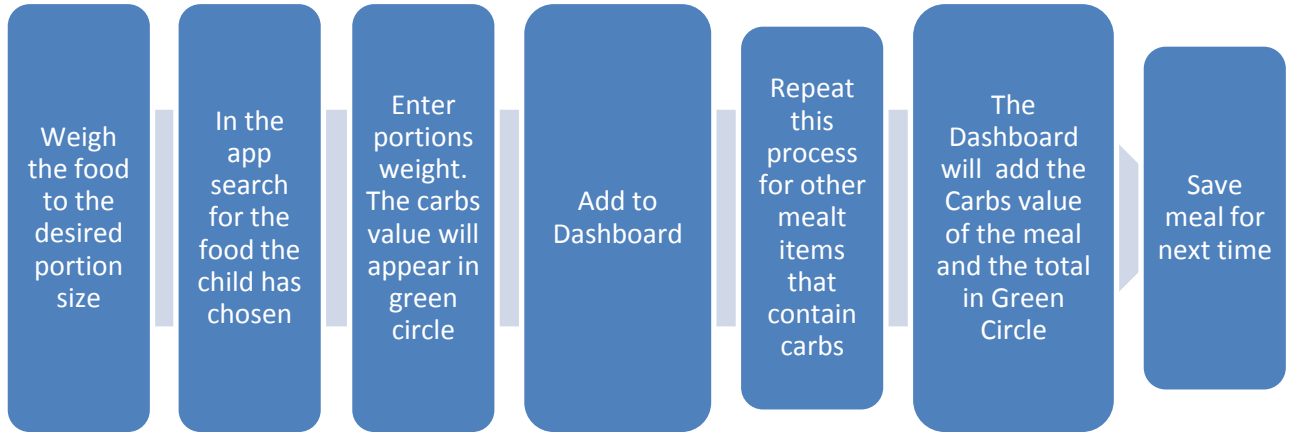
Weigh the food to the desired portion size

In the app search for the food the child has chosen

Enter portions weight. The carbs value will appear in green circle

Add to Dashboard

Repeat this process for other mealt items that contain carbs

The Dashboard will add the Carbs value of the meal and the total in Green Circle

Save meal for next time